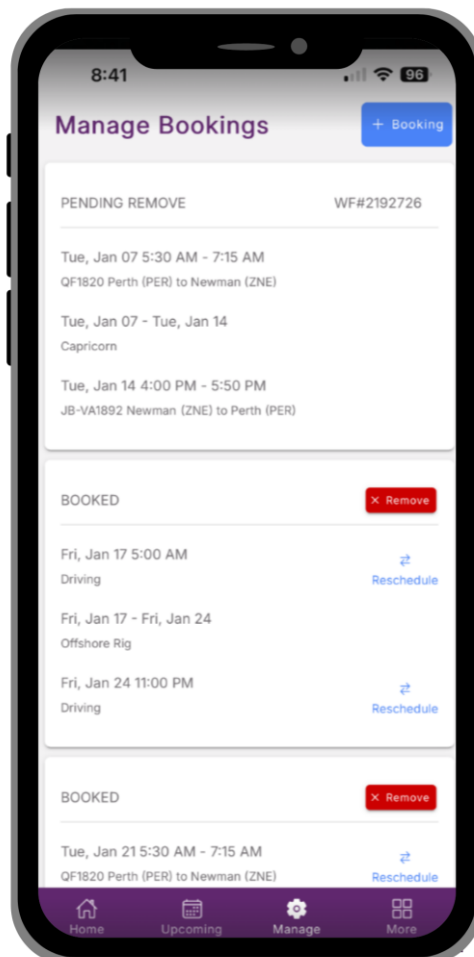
8:41

96

Manage Bookings

+ Booking

PENDING REMOVE

WF#2192726

Tue, Jan 07 5:30 AM - 7:15 AM
QF1820 Perth (PER) to Newman (ZNE)

Tue, Jan 07 - Tue, Jan 14
Capricorn

Tue, Jan 14 4:00 PM - 5:50 PM
JB-VA1892 Newman (ZNE) to Perth (PER)

BOOKED

× Remove

Fri, Jan 17 5:00 AM
Driving

Reschedule

Fri, Jan 17 - Fri, Jan 24
Offshore Rig

Fri, Jan 24 11:00 PM
Driving

Reschedule

BOOKED

× Remove

Tue, Jan 21 5:30 AM - 7:15 AM
QF1820 Perth (PER) to Newman (ZNE)

Reschedule

Home

Upcoming

Manage

More